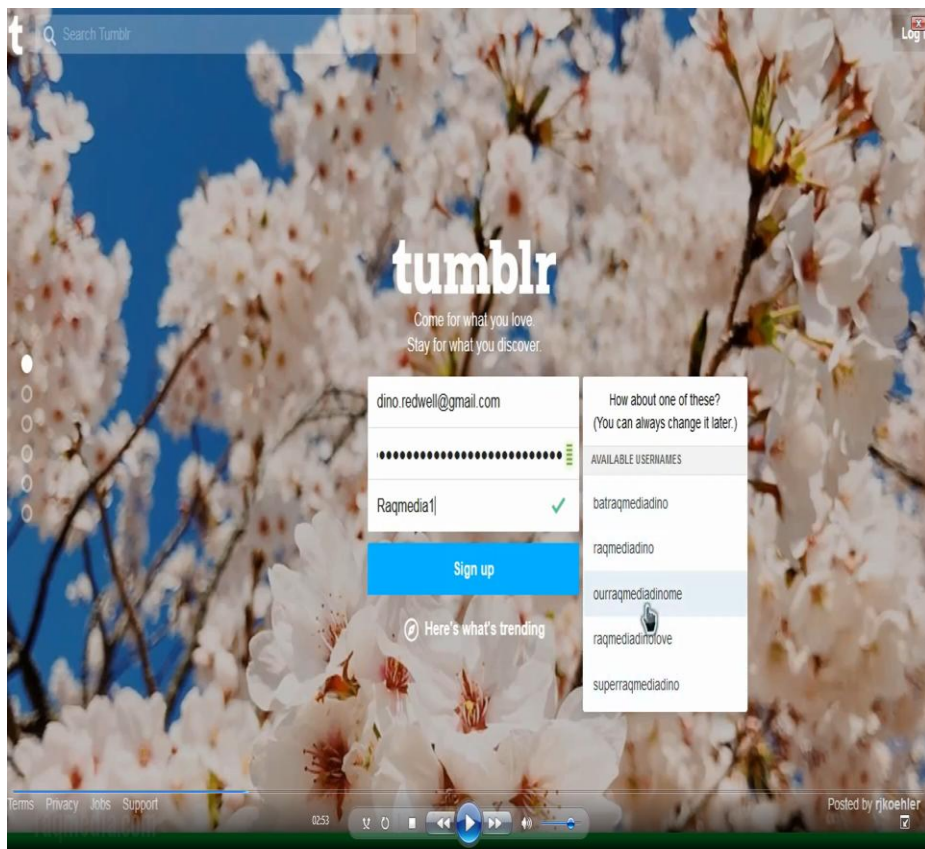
t Search Tumblr

Log

tumblr

Come for what you love.
Stay for what you discover.

dino.redwell@gmail.com

••••••••••••••••••••••••••

Raqmedia1

Sign up

Here's what's trending

How about one of these?
(You can always change it later.)

AVAILABLE USERNAMES

batraqmediadino

raqmediadino

ourraqmediadinome

raqmediadinolove

superraqmediadino

Terms Privacy Jobs Support

Posted by rjkoehler

02:53